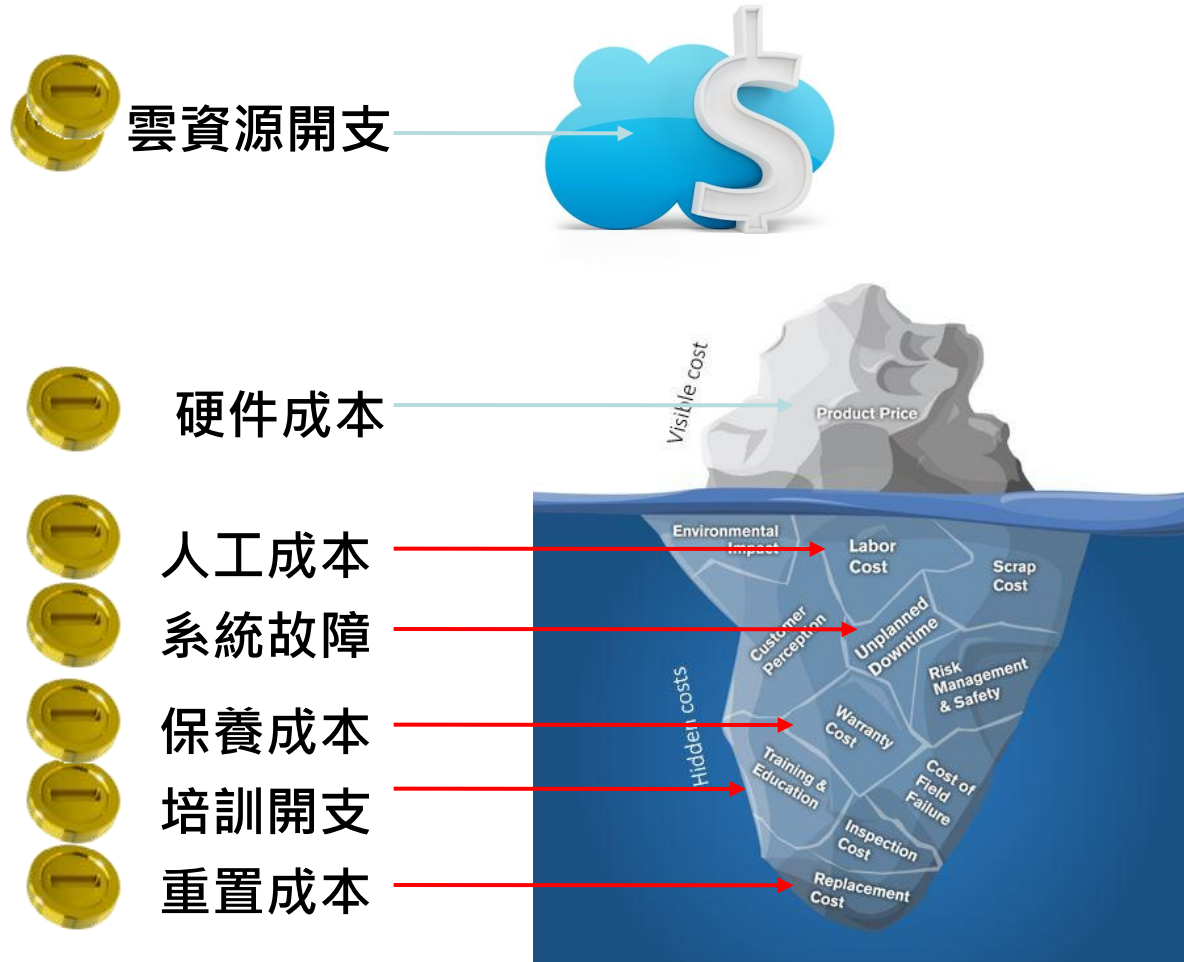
雲資源開支

硬件成本

人工成本

系統故障

保養成本

培訓開支

重置成本

Visible cost

Product Price

Hidden costs

Environmental Impact

Labor Cost

Scrap Cost

Customer Perception

Unplanned Downtime

Risk Management & Safety

Warranty Cost

Training & Education

Cost of Field Failure

Inspection Cost

Replacement Cost